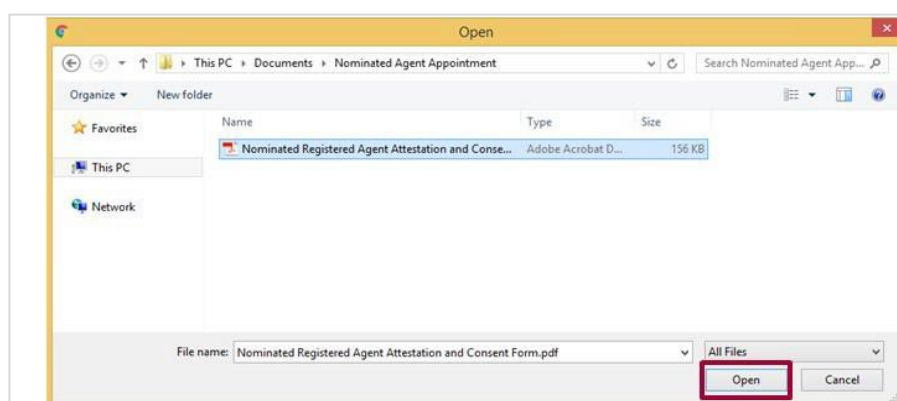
Open

This PC ▸ Documents ▸ Nominated Agent Appointment

Search Nominated Agent App...

Organize ▾ New folder

Favorites

This PC

Network

| Name | Type | Size |
|---|---|---|
| Nominated Registered Agent Attestation and Conse... | Adobe Acrobat D... | 156 KB |

File name: Nominated Registered Agent Attestation and Consent Form.pdf

All Files

Open

Cancel